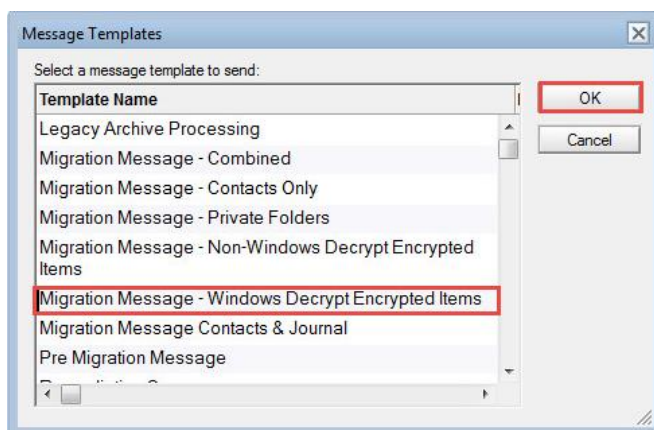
Message Templates

Select a message template to send:

| Template Name |
|---|
| Legacy Archive Processing |
| Migration Message - Combined |
| Migration Message - Contacts Only |
| Migration Message - Private Folders |
| Migration Message - Non-Windows Decrypt Encrypted Items |
| Migration Message - Windows Decrypt Encrypted Items |
| Migration Message Contacts & Journal |
| Pre Migration Message |
| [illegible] |

OK

Cancel